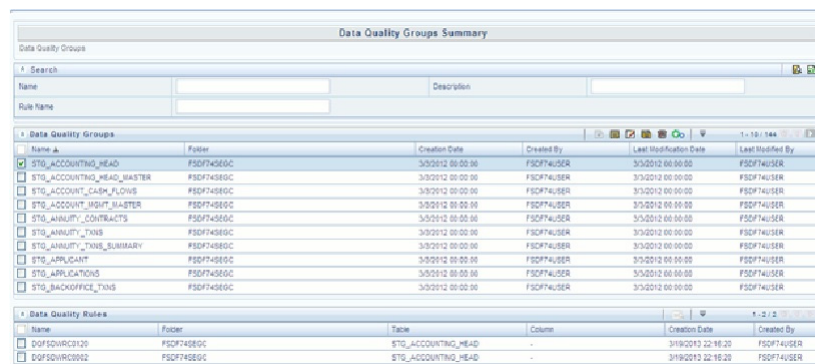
Data Quality Groups Summary

Data Quality Groups

Search

Name

Description

Rule Name

Data Quality Groups

1 - 10 / 144

| | Name | Folder | Creation Date | Created By | Last Modification Date | Last Modified By |
|---|---|---|---|---|---|---|
| ☑ | STG_ACCOUNTING_HEAD | FSDF74SEGC | 3/3/2012 00:00:00 | FSDF74USER | 3/3/2012 00:00:00 | FSDF74USER |
| ☐ | STG_ACCOUNTING_HEAD_MASTER | FSDF74SEGC | 3/3/2012 00:00:00 | FSDF74USER | 3/3/2012 00:00:00 | FSDF74USER |
| ☐ | STG_ACCOUNT_CASH_FLOWS | FSDF74SEGC | 3/3/2012 00:00:00 | FSDF74USER | 3/3/2012 00:00:00 | FSDF74USER |
| ☐ | STG_ACCOUNT_MGMT_MASTER | FSDF74SEGC | 3/3/2012 00:00:00 | FSDF74USER | 3/3/2012 00:00:00 | FSDF74USER |
| ☐ | STG_ANNUITY_CONTRACTS | FSDF74SEGC | 3/3/2012 00:00:00 | FSDF74USER | 3/3/2012 00:00:00 | FSDF74USER |
| ☐ | STG_ANNUITY_TXNS | FSDF74SEGC | 3/3/2012 00:00:00 | FSDF74USER | 3/3/2012 00:00:00 | FSDF74USER |
| ☐ | STG_ANNUITY_TXNS_SUMMARY | FSDF74SEGC | 3/3/2012 00:00:00 | FSDF74USER | 3/3/2012 00:00:00 | FSDF74USER |
| ☐ | STG_APPLICANT | FSDF74SEGC | 3/3/2012 00:00:00 | FSDF74USER | 3/3/2012 00:00:00 | FSDF74USER |
| ☐ | STG_APPLICATIONS | FSDF74SEGC | 3/3/2012 00:00:00 | FSDF74USER | 3/3/2012 00:00:00 | FSDF74USER |
| ☐ | STG_BACKOFFICE_TXNS | FSDF74SEGC | 3/3/2012 00:00:00 | FSDF74USER | 3/3/2012 00:00:00 | FSDF74USER |

Data Quality Rules

1 - 2 / 2

| | Name | Folder | Table | Column | Creation Date | Created By |
|---|---|---|---|---|---|---|
| ☐ | DQFSDWRC0120 | FSDF74SEGC | STG_ACCOUNTING_HEAD | - | 3/19/2013 22:16:20 | FSDF74USER |
| ☐ | DQFSDWRC0002 | FSDF74SEGC | STG_ACCOUNTING_HEAD | - | 3/19/2013 22:16:20 | FSDF74USER |